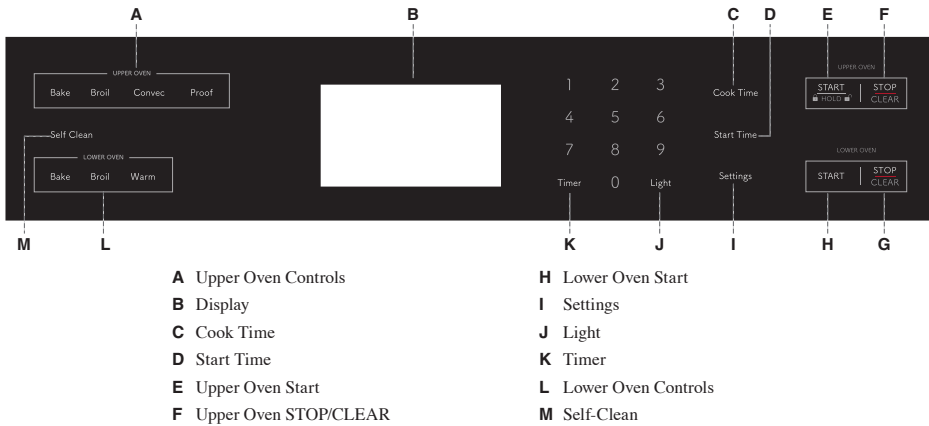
A B C D E F

UPPER OVEN
Bake Broil Convec Proof

Self Clean

LOWER OVEN
Bake Broil Warm

1 2 3
4 5 6
7 8 9
Timer 0 Light

Cook Time
Start Time
Settings

UPPER OVEN
START
HOLD
STOP
CLEAR

LOWER OVEN
START
STOP
CLEAR

M L K J I H G

A Upper Oven Controls
B Display
C Cook Time
D Start Time
E Upper Oven Start
F Upper Oven STOP/CLEAR

H Lower Oven Start
I Settings
J Light
K Timer
L Lower Oven Controls
M Self-Clean